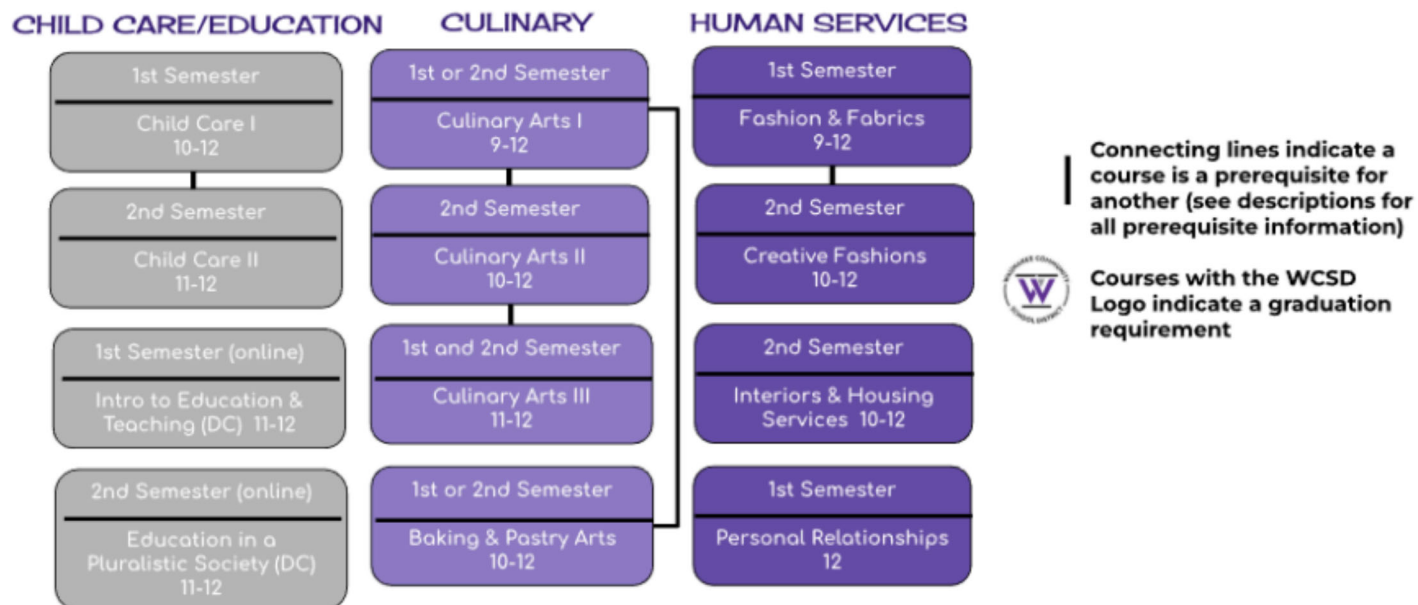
CHILD CARE/EDUCATION

1st Semester
Child Care I
10-12

2nd Semester
Child Care II
11-12

1st Semester (online)
Intro to Education & Teaching (DC) 11-12

2nd Semester (online)
Education in a Pluralistic Society (DC)
11-12

CULINARY

1st or 2nd Semester
Culinary Arts I
9-12

2nd Semester
Culinary Arts II
10-12

1st and 2nd Semester
Culinary Arts III
11-12

1st or 2nd Semester
Baking & Pastry Arts
10-12

HUMAN SERVICES

1st Semester
Fashion & Fabrics
9-12

2nd Semester
Creative Fashions
10-12

2nd Semester
Interiors & Housing Services 10-12

1st Semester
Personal Relationships
12

Connecting lines indicate a course is a prerequisite for another (see descriptions for all prerequisite information)

W

Courses with the WCSD Logo indicate a graduation requirement